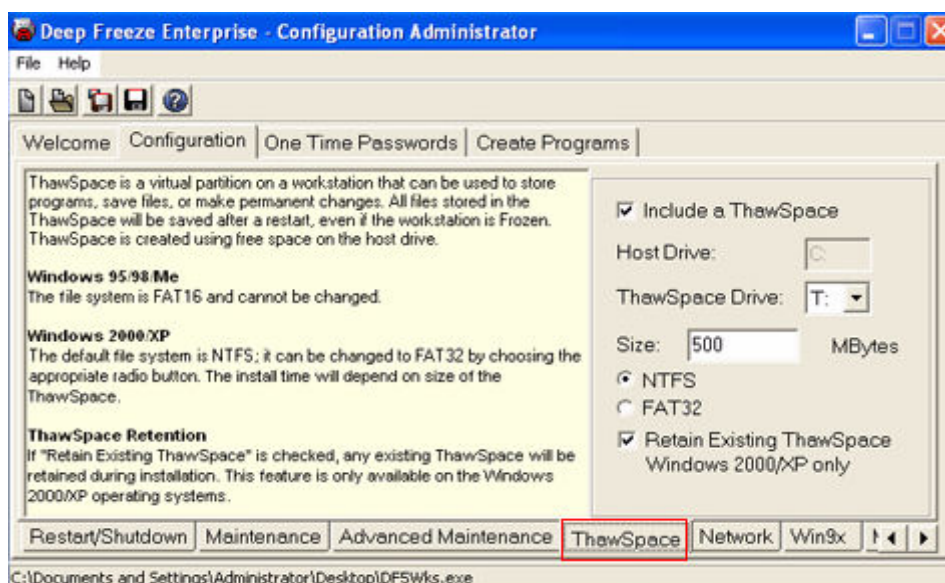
Deep Freeze Enterprise - Configuration Administrator

File Help

Welcome | Configuration | One Time Passwords | Create Programs

ThawSpace is a virtual partition on a workstation that can be used to store programs, save files, or make permanent changes. All files stored in the ThawSpace will be saved after a restart, even if the workstation is Frozen. ThawSpace is created using free space on the host drive.

Windows 95/98/Me
The file system is FAT16 and cannot be changed.

Windows 2000/XP
The default file system is NTFS; it can be changed to FAT32 by choosing the appropriate radio button. The install time will depend on size of the ThawSpace.

ThawSpace Retention
If "Retain Existing ThawSpace" is checked, any existing ThawSpace will be retained during installation. This feature is only available on the Windows 2000/XP operating systems.

Include a ThawSpace

Host Drive: C:

ThawSpace Drive: T:

Size: 500 MBytes

NTFS

FAT32

Retain Existing ThawSpace Windows 2000/XP only

Restart/Shutdown | Maintenance | Advanced Maintenance | ThawSpace | Network | Win9x

C:\Documents and Settings\Administrator\Desktop\DF5Wks.exe